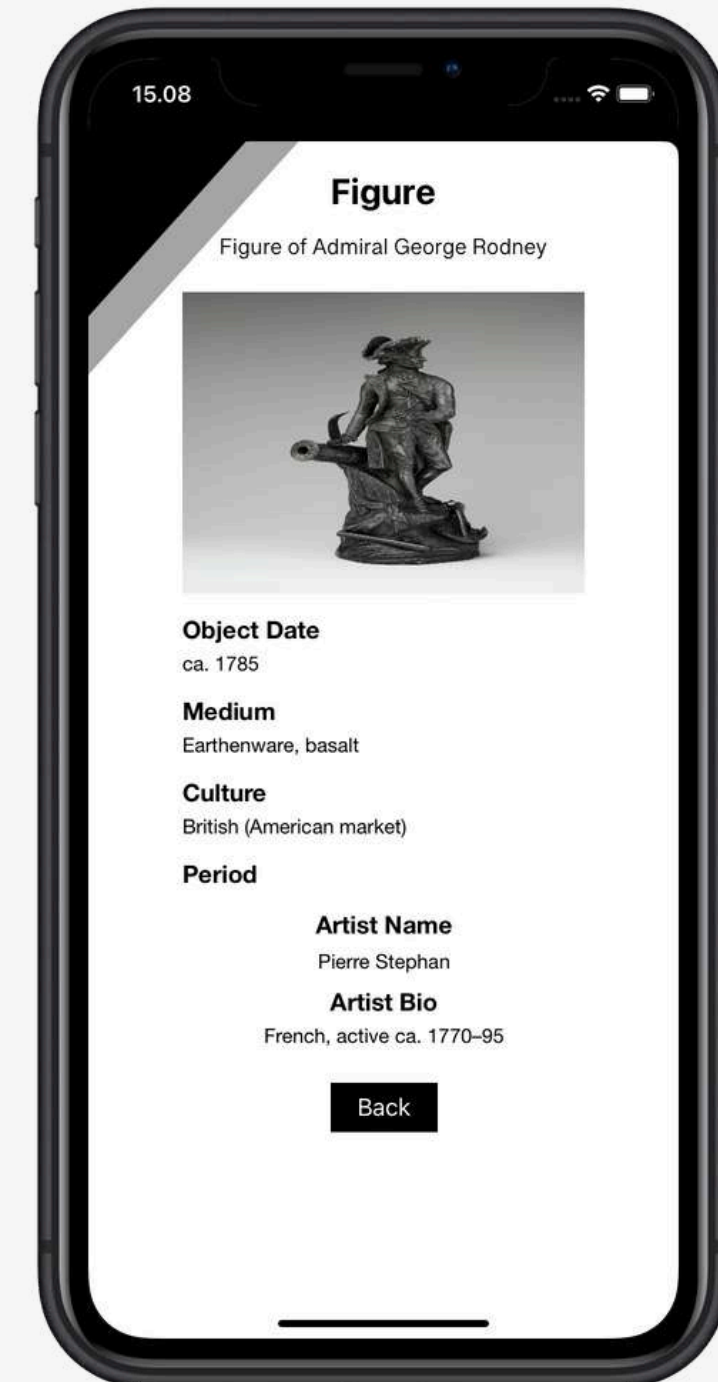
15.08

Figure

Figure of Admiral George Rodney

Object Date
ca. 1785

Medium
Earthenware, basalt

Culture
British (American market)

Period

Artist Name
Pierre Stephan

Artist Bio
French, active ca. 1770–95

Back